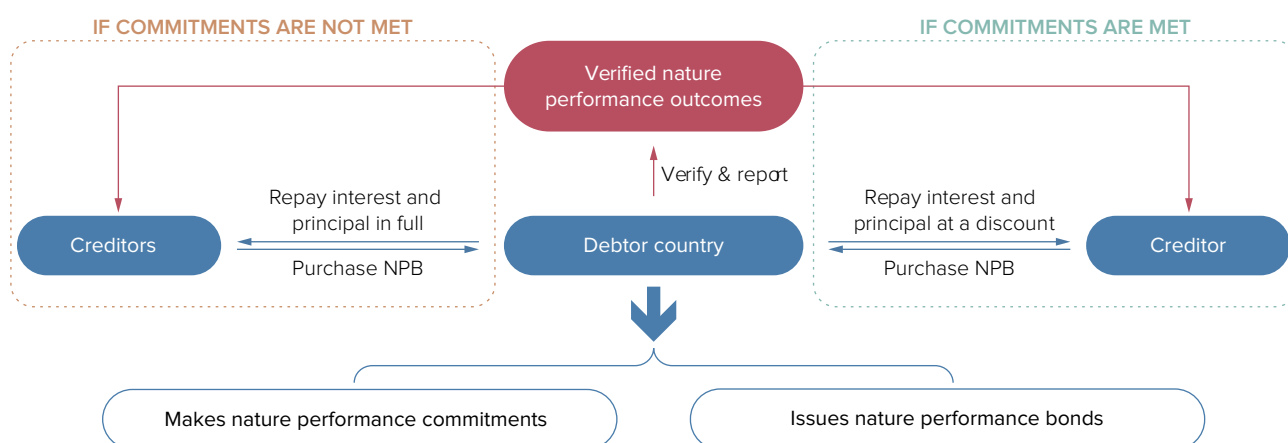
IF COMMITMENTS ARE NOT MET

IF COMMITMENTS ARE MET

Verified nature performance outcomes

Verify & report

Creditors

Repay interest and principal in full

Purchase NPB

Debtor country

Repay interest and principal at a discount

Purchase NPB

Creditor

Makes nature performance commitments

Issues nature performance bonds